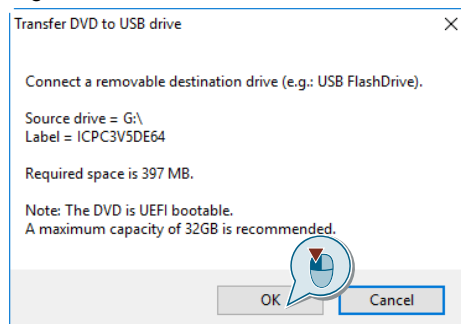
Transfer DVD to USB drive

Connect a removable destination drive (e.g.: USB FlashDrive).

Source drive = G:\
Label = ICPC3V5DE64

Required space is 397 MB.

Note: The DVD is UEFI bootable.
A maximum capacity of 32GB is recommended.

OK
Cancel